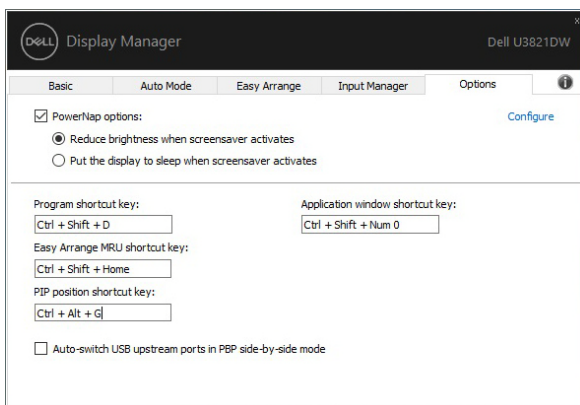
DELL Display Manager

Dell U3821DW

×

| Basic | Auto Mode | Easy Arrange | Input Manager | Options |

PowerNap options:

Configure

Reduce brightness when screensaver activates

Put the display to sleep when screensaver activates

Program shortcut key:

Ctrl + Shift + D

Application window shortcut key:

Ctrl + Shift + Num 0

Easy Arrange MRU shortcut key:

Ctrl + Shift + Home

PIP position shortcut key:

Ctrl + Alt + G

Auto-switch USB upstream ports in PBP side-by-side mode